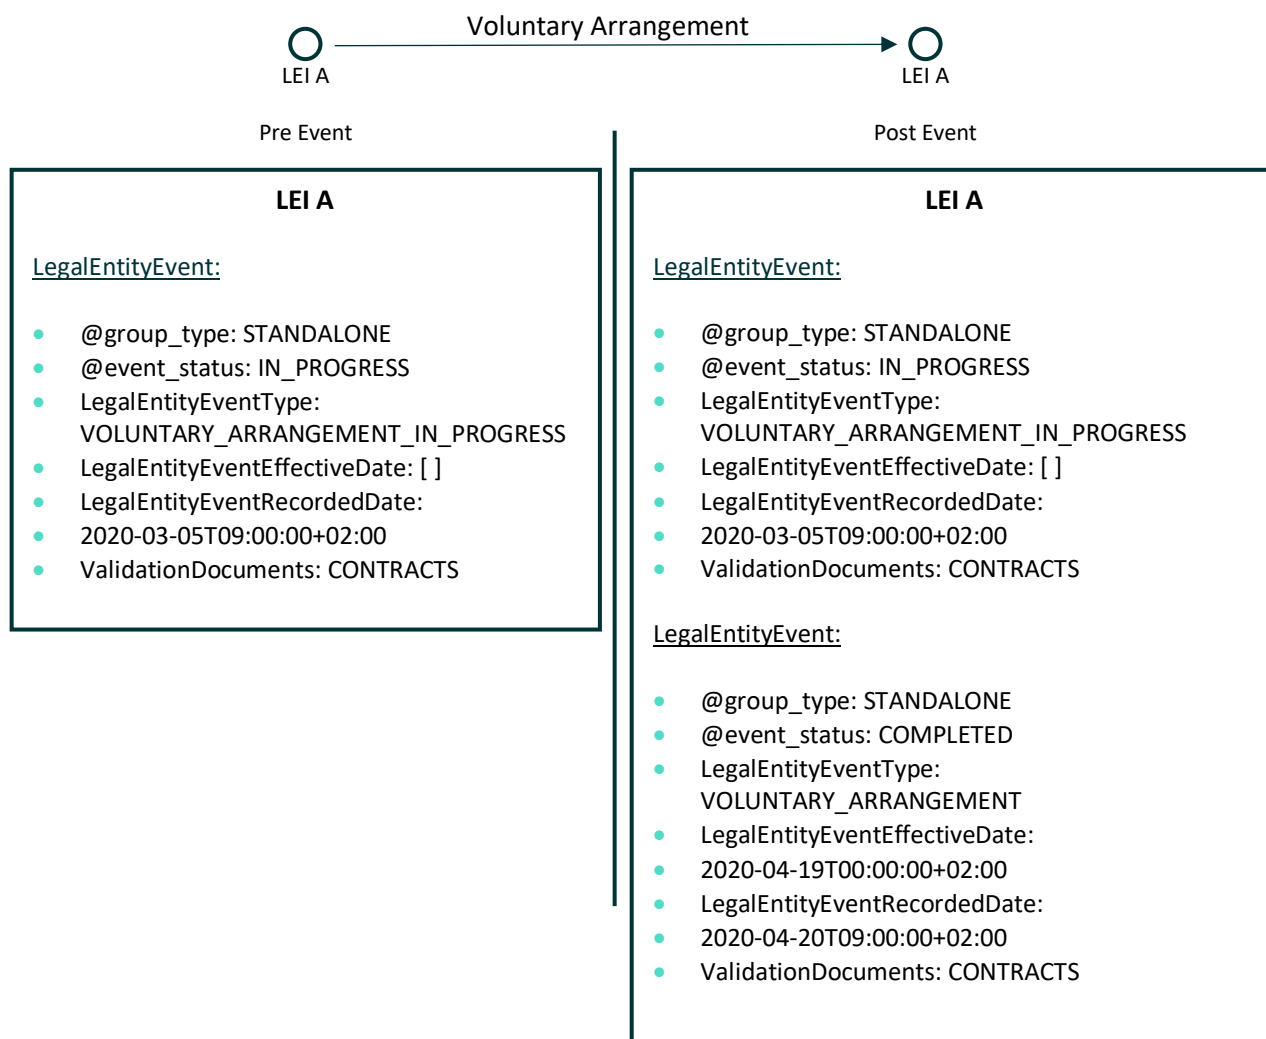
Voluntary Arrangement

LEI A

LEI A

Pre Event

Post Event

**LEI A**

LegalEntityEvent:

- @group_type: STANDALONE
- @event_status: IN_PROGRESS
- LegalEntityEventType: VOLUNTARY_ARRANGEMENT_IN_PROGRESS
- LegalEntityEventEffectiveDate: [ ]
- LegalEntityEventRecordedDate:
- 2020-03-05T09:00:00+02:00
- ValidationDocuments: CONTRACTS

**LEI A**

LegalEntityEvent:

- @group_type: STANDALONE
- @event_status: IN_PROGRESS
- LegalEntityEventType: VOLUNTARY_ARRANGEMENT_IN_PROGRESS
- LegalEntityEventEffectiveDate: [ ]
- LegalEntityEventRecordedDate:
- 2020-03-05T09:00:00+02:00
- ValidationDocuments: CONTRACTS

LegalEntityEvent:

- @group_type: STANDALONE
- @event_status: COMPLETED
- LegalEntityEventType: VOLUNTARY_ARRANGEMENT
- LegalEntityEventEffectiveDate:
- 2020-04-19T00:00:00+02:00
- LegalEntityEventRecordedDate:
- 2020-04-20T09:00:00+02:00
- ValidationDocuments: CONTRACTS